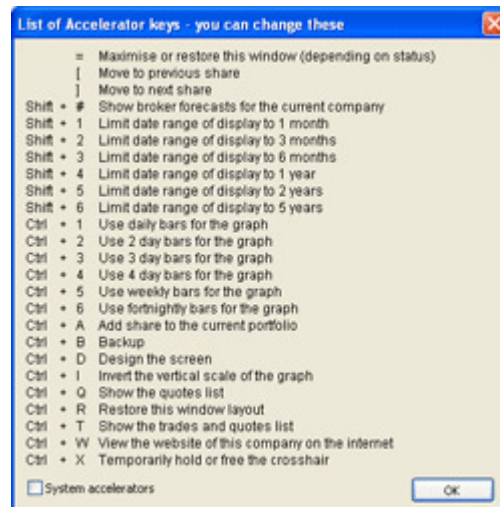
List of Accelerator keys - you can change these

| | | | |
|---|---|---|---|
| | | = | Maximise or restore this window (depending on status) |
| | | [ | Move to previous share |
| | | ] | Move to next share |
| Shift | + | # | Show broker forecasts for the current company |
| Shift | + | 1 | Limit date range of display to 1 month |
| Shift | + | 2 | Limit date range of display to 3 months |
| Shift | + | 3 | Limit date range of display to 6 months |
| Shift | + | 4 | Limit date range of display to 1 year |
| Shift | + | 5 | Limit date range of display to 2 years |
| Shift | + | 6 | Limit date range of display to 5 years |
| Ctrl | + | 1 | Use daily bars for the graph |
| Ctrl | + | 2 | Use 2 day bars for the graph |
| Ctrl | + | 3 | Use 3 day bars for the graph |
| Ctrl | + | 4 | Use 4 day bars for the graph |
| Ctrl | + | 5 | Use weekly bars for the graph |
| Ctrl | + | 6 | Use fortnightly bars for the graph |
| Ctrl | + | A | Add share to the current portfolio |
| Ctrl | + | B | Backup |
| Ctrl | + | D | Design the screen |
| Ctrl | + | I | Invert the vertical scale of the graph |
| Ctrl | + | Q | Show the quotes list |
| Ctrl | + | R | Restore this window layout |
| Ctrl | + | T | Show the trades and quotes list |
| Ctrl | + | W | View the website of this company on the internet |
| Ctrl | + | X | Temporarily hold or free the crosshair |

System accelerators

OK